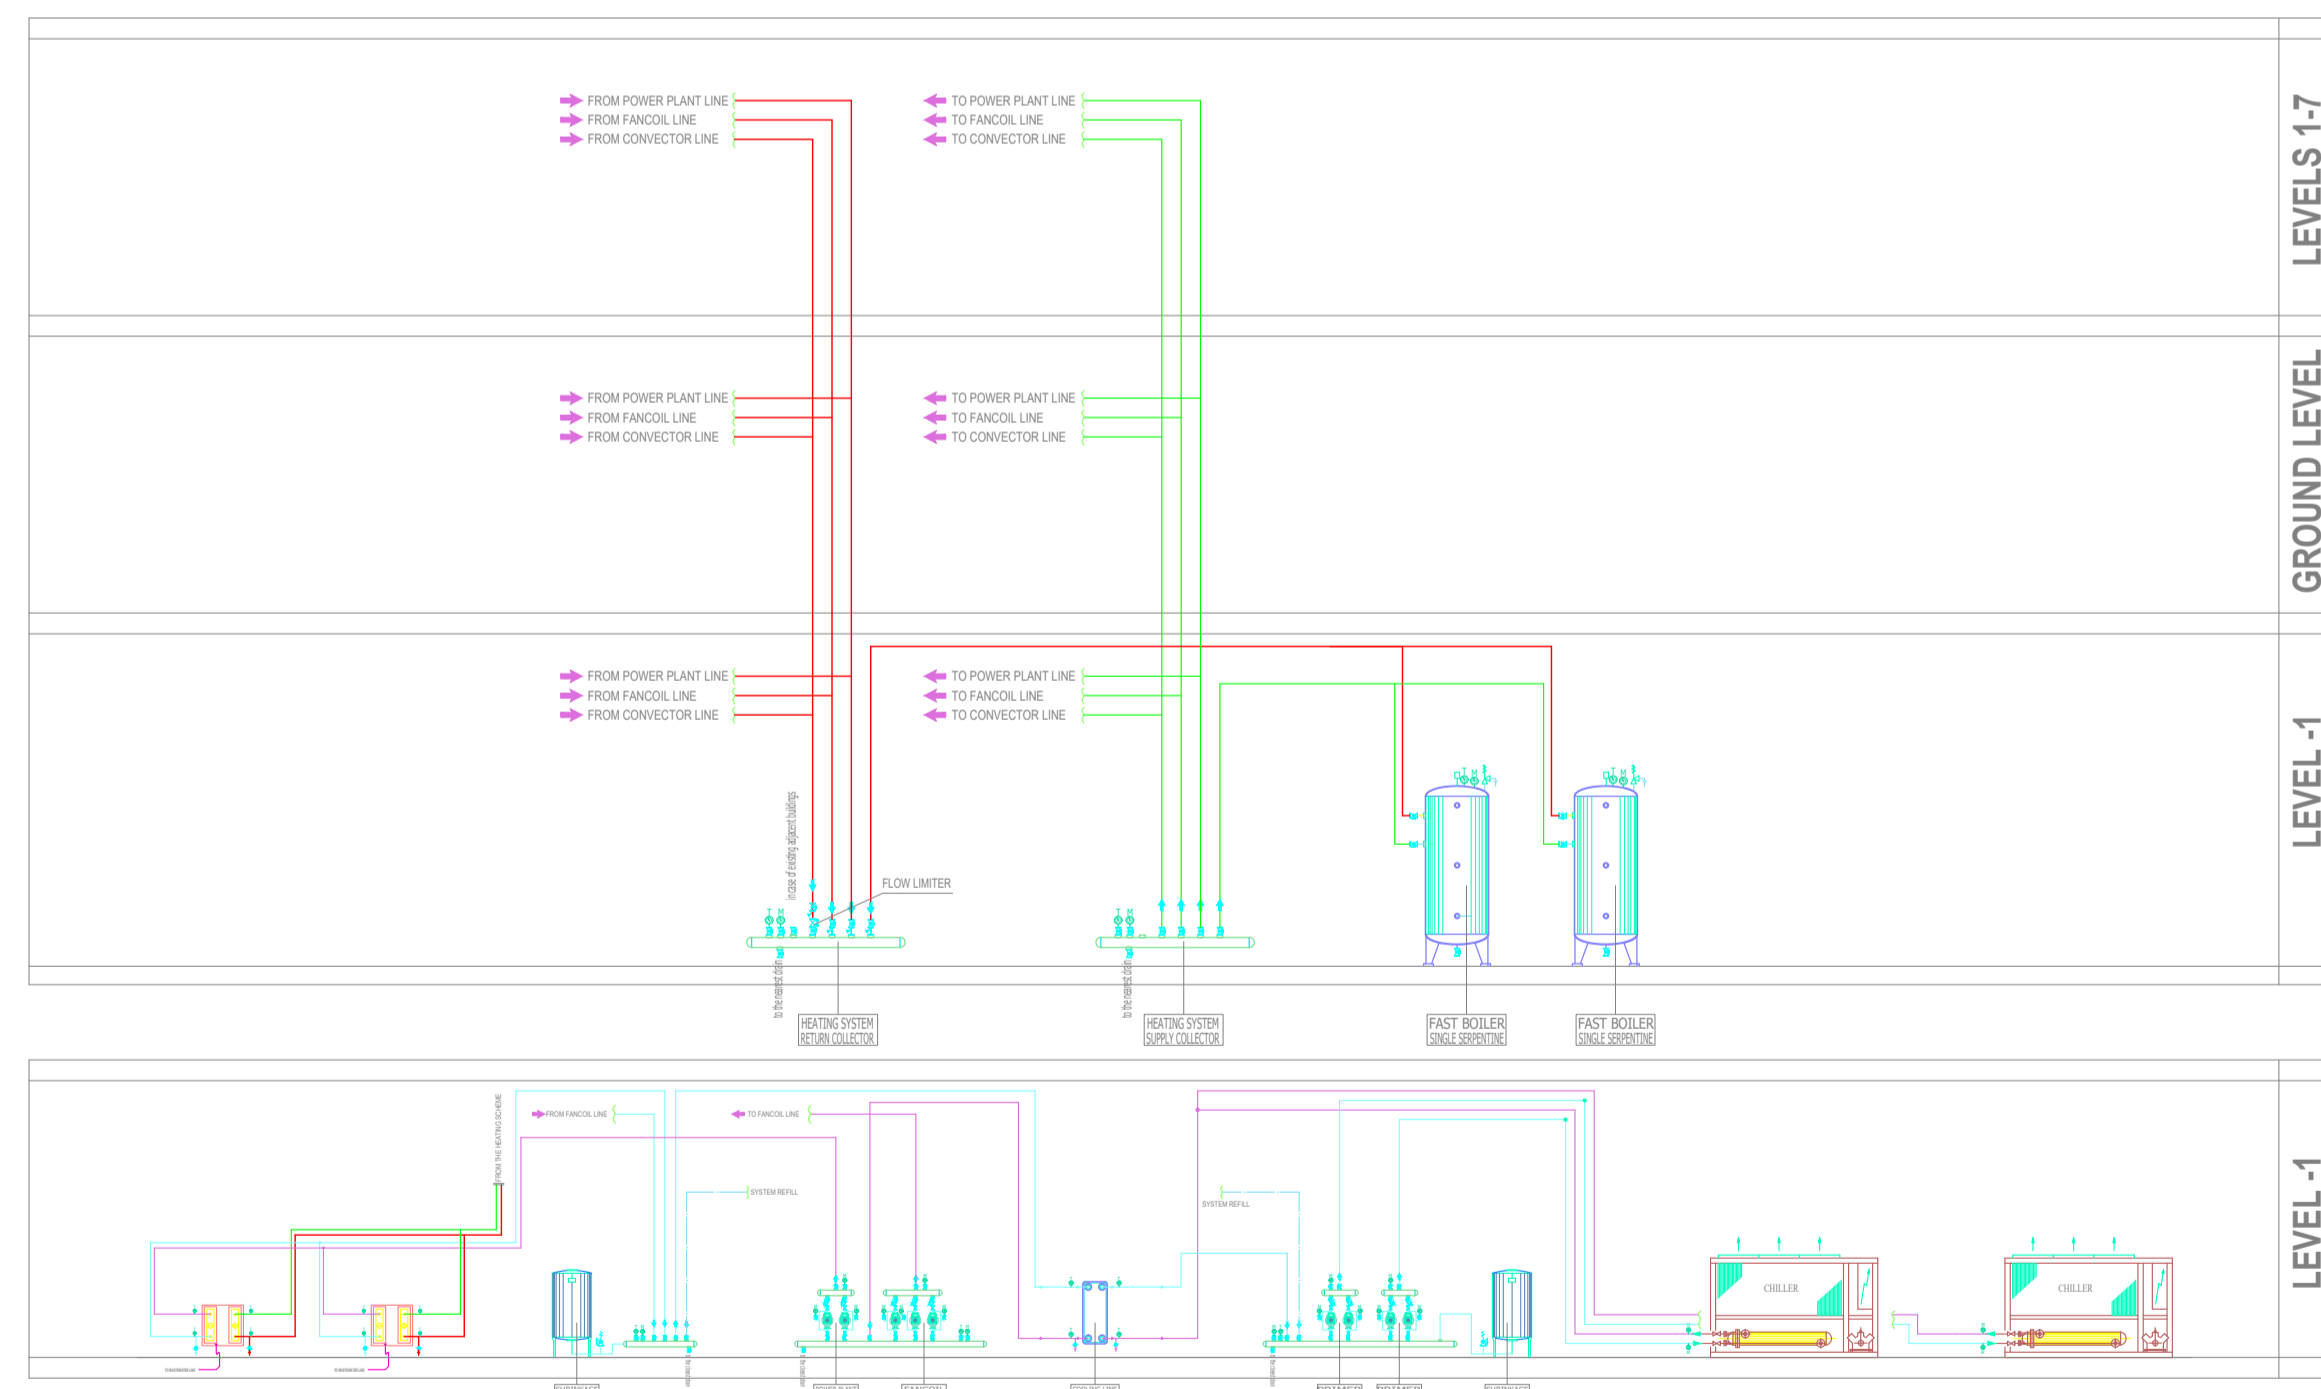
LEVELS 1-7

FROM POWER PLANT LINE
FROM FANCOIL LINE
FROM CONVECTOR LINE

TO POWER PLANT LINE
TO FANCOIL LINE
TO CONVECTOR LINE

GROUND LEVEL

FROM POWER PLANT LINE
FROM FANCOIL LINE
FROM CONVECTOR LINE

TO POWER PLANT LINE
TO FANCOIL LINE
TO CONVECTOR LINE

LEVEL -1

FROM POWER PLANT LINE
FROM FANCOIL LINE
FROM CONVECTOR LINE

TO POWER PLANT LINE
TO FANCOIL LINE
TO CONVECTOR LINE

in case of existing adjacent buildings

FLOW LIMITER

to the nearest drain

to the nearest drain

HEATING SYSTEM RETURN COLLECTOR

HEATING SYSTEM SUPPLY COLLECTOR

FAST BOILER SINGLE SERPENTINE

FAST BOILER SINGLE SERPENTINE

LEVEL -1

FROM THE HEATING SCHEME

FROM FANCOIL LINE

TO FANCOIL LINE

SYSTEM REFILL

SYSTEM REFILL

CHILLER

CHILLER

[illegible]